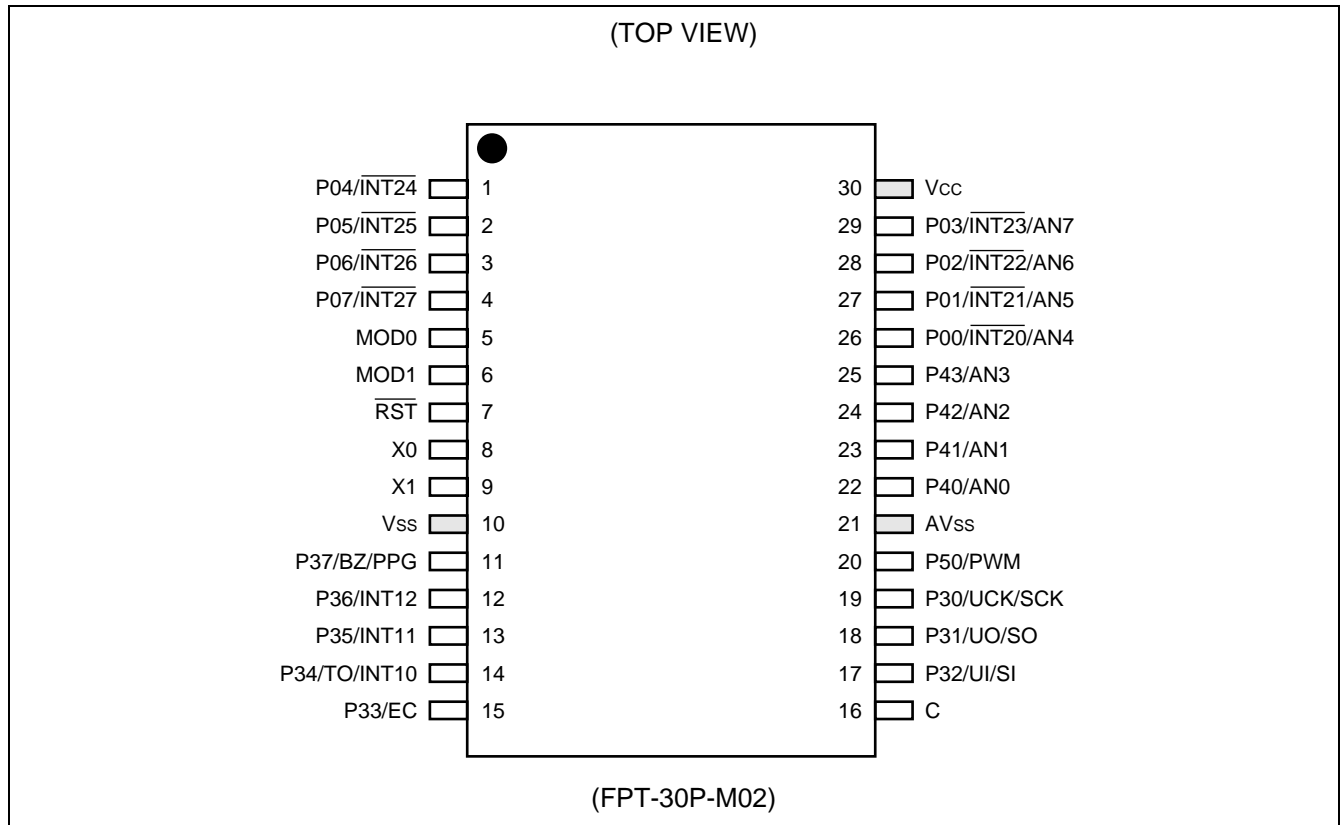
(TOP VIEW)

P04/$\overline{\text{INT24}}$ 1
P05/$\overline{\text{INT25}}$ 2
P06/$\overline{\text{INT26}}$ 3
P07/$\overline{\text{INT27}}$ 4
MOD0 5
MOD1 6
$\overline{\text{RST}}$ 7
X0 8
X1 9
Vss 10
P37/BZ/PPG 11
P36/INT12 12
P35/INT11 13
P34/TO/INT10 14
P33/EC 15

30 Vcc
29 P03/$\overline{\text{INT23}}$/AN7
28 P02/$\overline{\text{INT22}}$/AN6
27 P01/$\overline{\text{INT21}}$/AN5
26 P00/$\overline{\text{INT20}}$/AN4
25 P43/AN3
24 P42/AN2
23 P41/AN1
22 P40/AN0
21 AVss
20 P50/PWM
19 P30/UCK/SCK
18 P31/UO/SO
17 P32/UI/SI
16 C

(FPT-30P-M02)